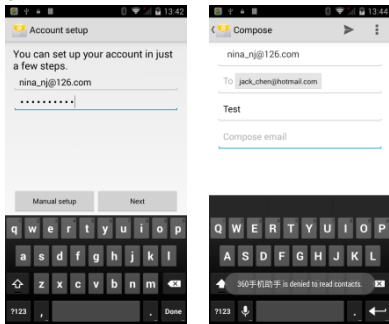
13:42

Account setup

You can set up your account in just a few steps.

nina_nj@126.com

•••••••••••

Manual setup

Next

q w e r t y u i o p

a s d f g h j k l

z x c v b n m

?123

.

Done

13:42

Compose

nina_nj@126.com

To jack_chen@hotmail.com

Test

Compose email

Q W E R T Y U I O P

A S D F G H J K L

360手机助手 is denied to read contacts.

?123

.